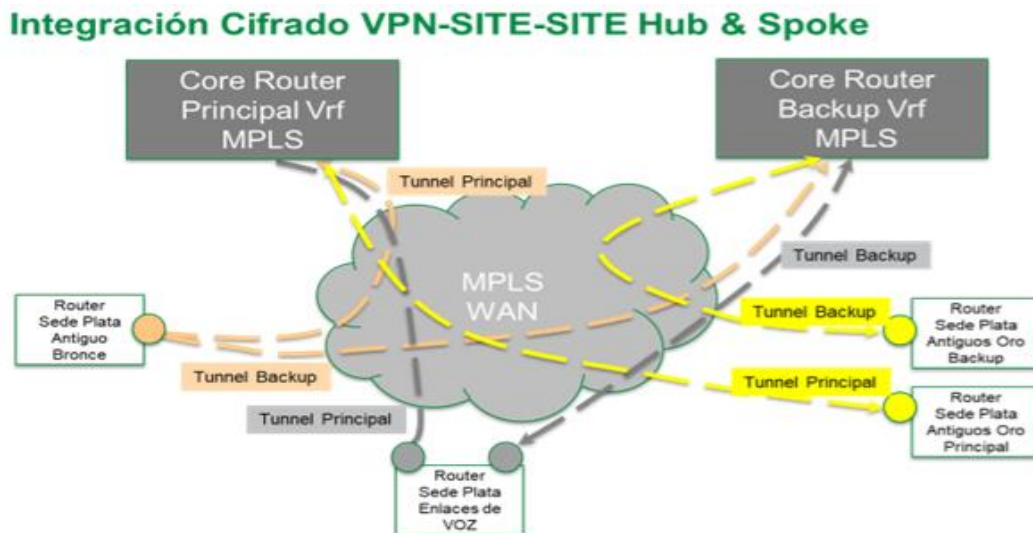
Integración Cifrado VPN-SITE-SITE Hub & Spoke

Core Router Principal Vrf MPLS

Core Router Backup Vrf MPLS

Tunnel Principal

Tunnel Backup

MPLS WAN

Router Sede Plata Antiguo Bronce

Tunnel Backup

Router Sede Plata Antiguos Oro Backup

Tunnel Backup

Tunnel Principal

Router Sede Plata Antiguos Oro Principal

Tunnel Principal

Router Sede Plata Enlaces de VOZ